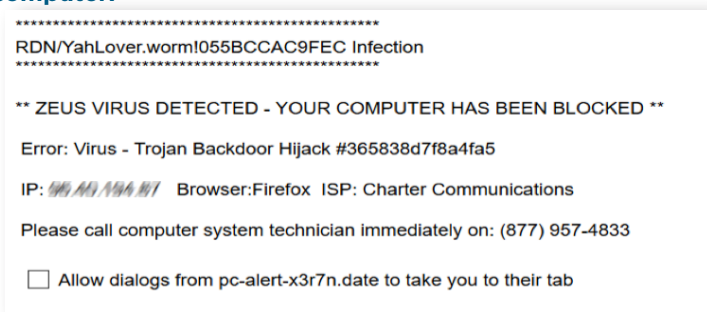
**************************************************
RDN/YahLover.worm!055BCCAC9FEC Infection
**************************************************

** ZEUS VIRUS DETECTED - YOUR COMPUTER HAS BEEN BLOCKED **

Error: Virus - Trojan Backdoor Hijack #365838d7f8a4fa5

IP: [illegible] Browser:Firefox ISP: Charter Communications

Please call computer system technician immediately on: (877) 957-4833

Allow dialogs from pc-alert-x3r7n.date to take you to their tab